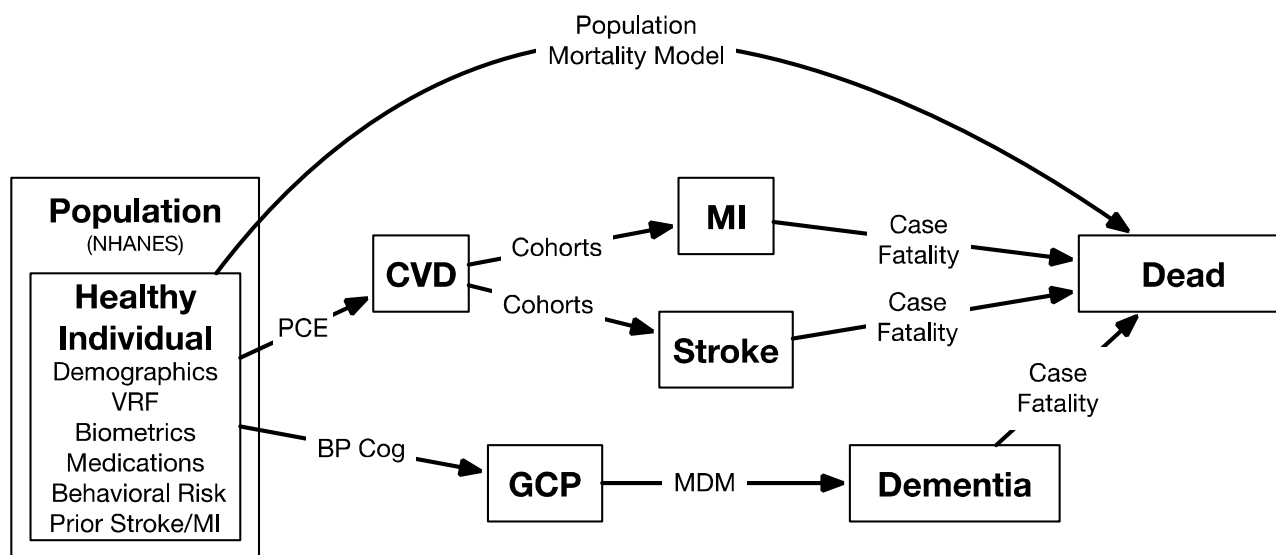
Population Mortality Model

Population
(NHANES)

Healthy Individual
Demographics
VRF
Biometrics
Medications
Behavioral Risk
Prior Stroke/MI

PCE

CVD

Cohorts

MI

Cohorts

Stroke

Case Fatality

Case Fatality

Dead

Case Fatality

BP Cog

GCP

MDM

Dementia